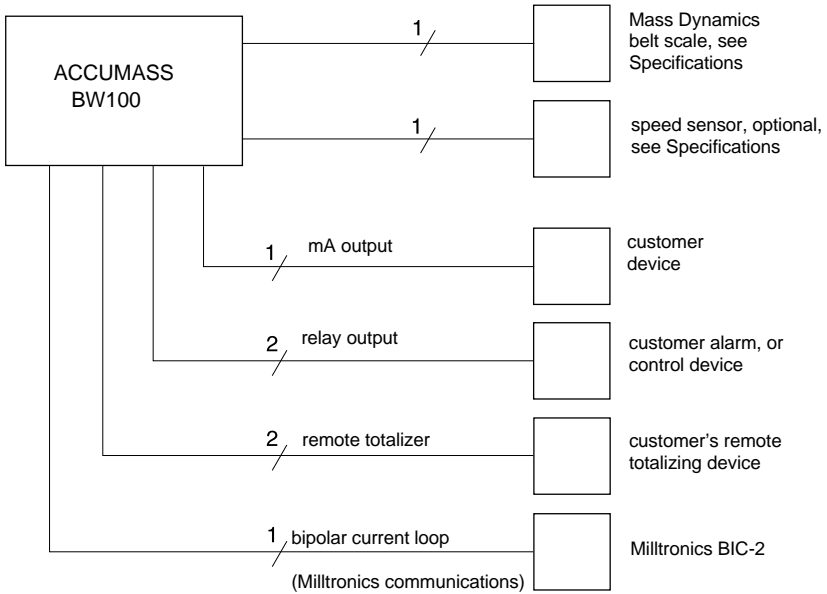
ACCUMASS
BW100

1

Mass Dynamics belt scale, see Specifications

1

speed sensor, optional, see Specifications

1 mA output

customer device

2 relay output

customer alarm, or control device

2 remote totalizer

customer's remote totalizing device

1 bipolar current loop

(Milltronics communications)

Milltronics BIC-2